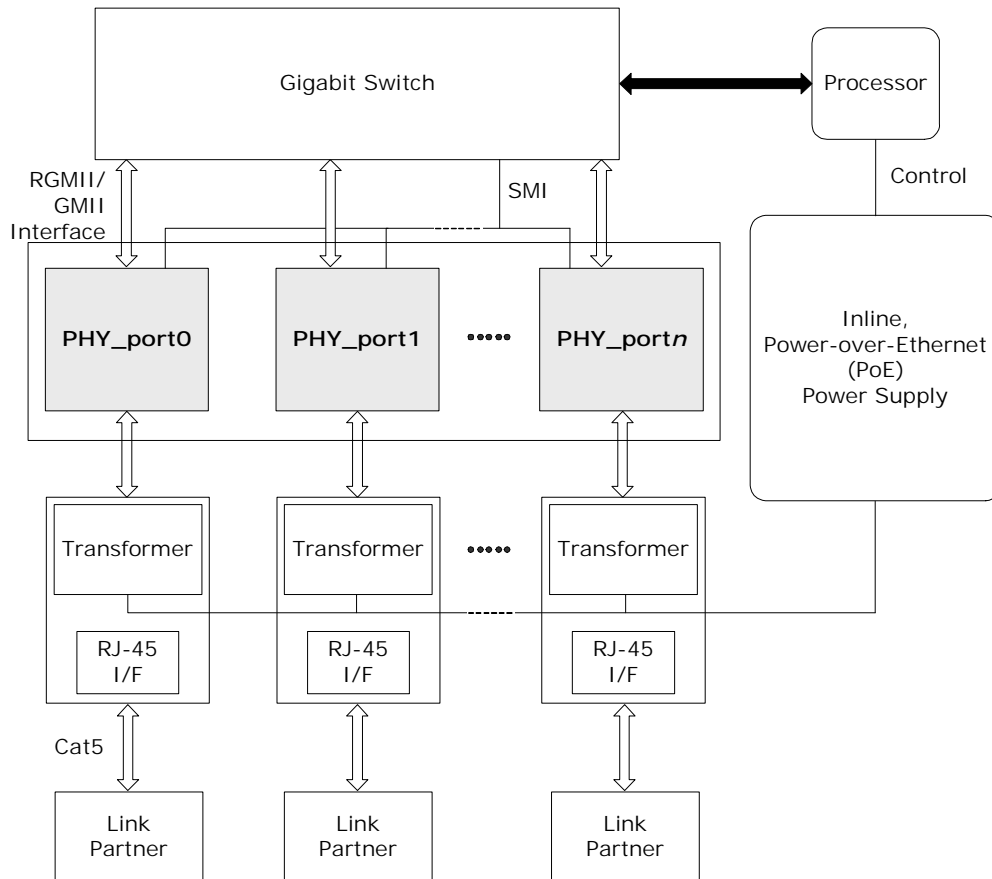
Gigabit Switch

Processor

Control

RGMII/ GMII Interface

SMI

PHY_port0

PHY_port1

PHY_port*n*

Inline, Power-over-Ethernet (PoE) Power Supply

Transformer

Transformer

Transformer

RJ-45 I/F

RJ-45 I/F

RJ-45 I/F

Cat5

Link Partner

Link Partner

Link Partner